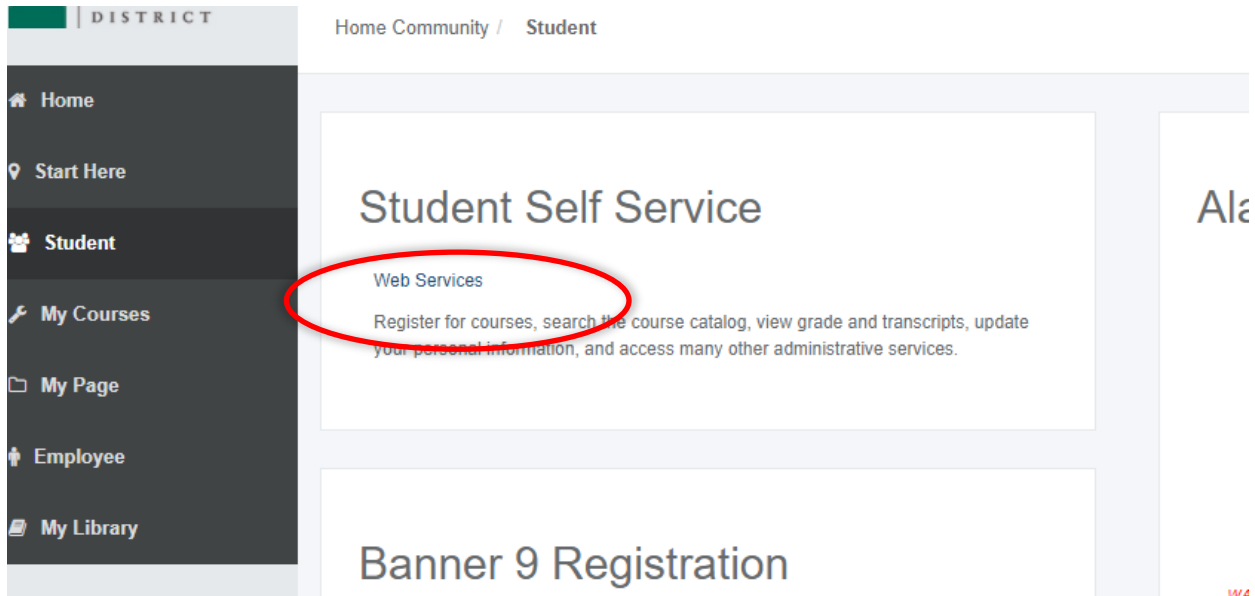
DISTRICT

Home

Start Here

Student

My Courses

My Page

Employee

My Library

Home Community / Student

Student Self Service

Web Services

Register for courses, search the course catalog, view grade and transcripts, update your personal information, and access many other administrative services.

Banner 9 Registration

Ala